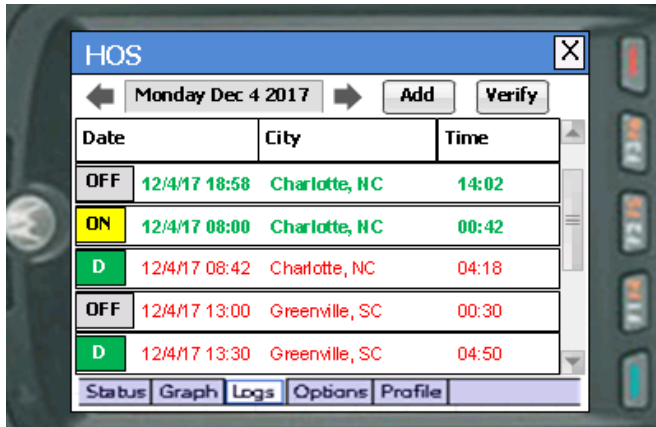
HOS

X

Monday Dec 4 2017

Add

Verify

| Date | | City | Time |
|---|---|---|---|
| OFF | 12/4/17 18:58 | Charlotte, NC | 14:02 |
| ON | 12/4/17 08:00 | Charlotte, NC | 00:42 |
| D | 12/4/17 08:42 | Charlotte, NC | 04:18 |
| OFF | 12/4/17 13:00 | Greenville, SC | 00:30 |
| D | 12/4/17 13:30 | Greenville, SC | 04:50 |

Status Graph Logs Options Profile